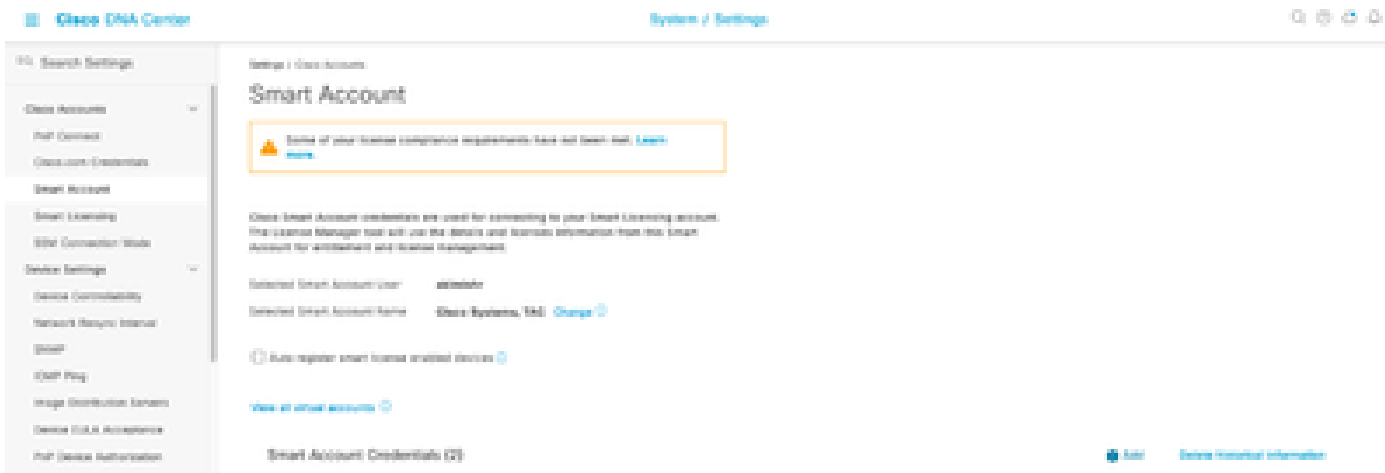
Cisco DNA Center

System / Settings

Search Settings

Cisco Accounts
PnP Connect
Cisco.com Credentials
Smart Account
Smart Licensing
SSM Connection Mode
Device Settings
Device Controllability
Network Resync Interval
SNMP
ICMP Ping
Image Distribution Servers
Device EULA Acceptance
PnP Device Authorization

Settings / Cisco Accounts

Smart Account

Some of your license compliance requirements have not been met. Learn more.

Cisco Smart Account credentials are used for connecting to your Smart Licensing account. The License Manager tool will use the details and licenses information from this Smart Account for entitlement and license management.

Selected Smart Account User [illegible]

Selected Smart Account Name Cisco Systems, TAC Change

Auto register smart license enabled devices

View all virtual accounts

Smart Account Credentials (2)

Add

Delete Historical Information